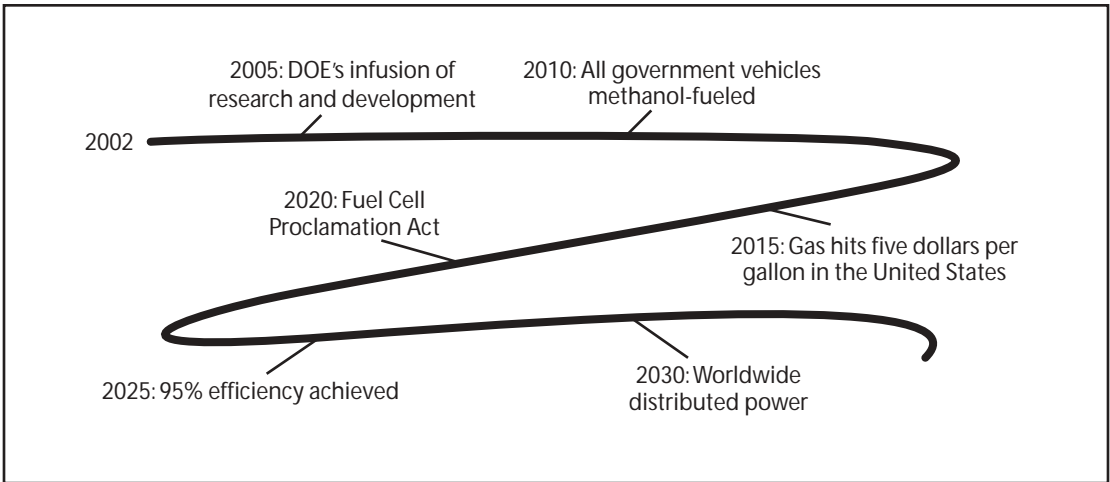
2002

2005: DOE's infusion of research and development

2010: All government vehicles methanol-fueled

2015: Gas hits five dollars per gallon in the United States

2020: Fuel Cell Proclamation Act

2025: 95% efficiency achieved

2030: Worldwide distributed power